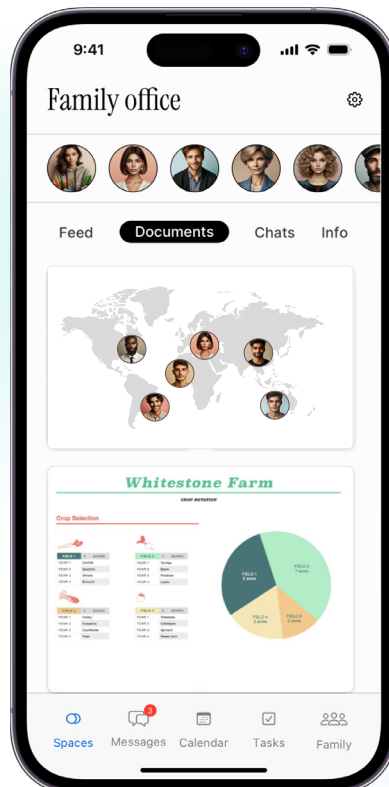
9:41

Family office

Feed
Documents
Chats
Info

Whitestone Farm

CROP ROTATION

Crop Selection

FIELD 1

FIELD 2

FIELD 3

FIELD 4

FIELD 1
5 acres

FIELD 2
7 acres

FIELD 3
2 acres

FIELD 4
3 acres

Spaces
3
Messages
Calendar
Tasks
Family